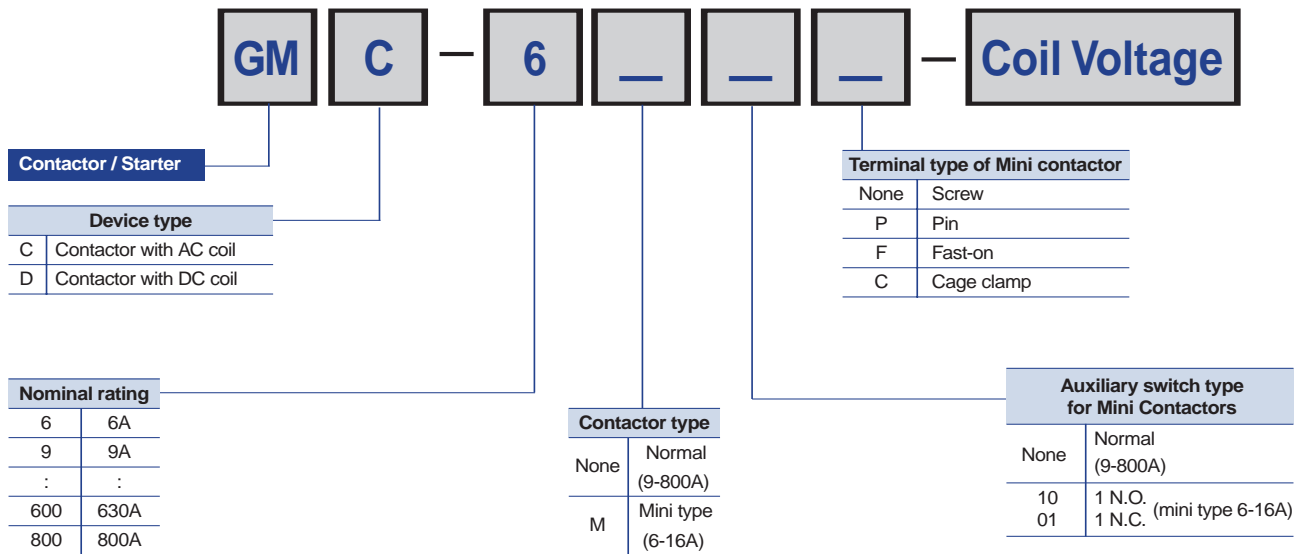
GM C – 6 _ _ _ – Coil Voltage

Contactor / Starter

| Device type | |
|---|---|
| C | Contactor with AC coil |
| D | Contactor with DC coil |

| Terminal type of Mini contactor | |
|---|---|
| None | Screw |
| P | Pin |
| F | Fast-on |
| C | Cage clamp |

| Nominal rating | |
|---|---|
| 6 | 6A |
| 9 | 9A |
| : | : |
| 600 | 630A |
| 800 | 800A |

| Contactor type | |
|---|---|
| None | Normal (9-800A) |
| M | Mini type (6-16A) |

| Auxiliary switch type for Mini Contactors | |
|---|---|
| None | Normal (9-800A) |
| 10 01 | 1 N.O. 1 N.C. (mini type 6-16A) |